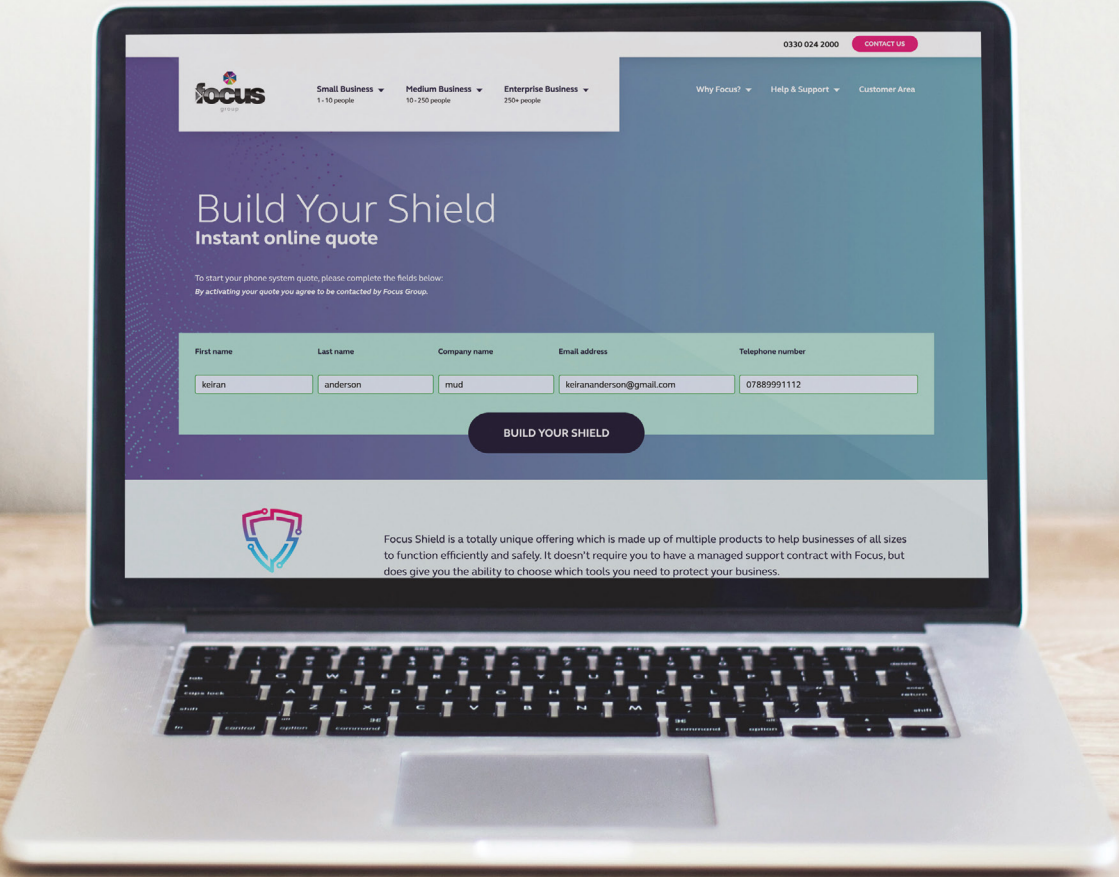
0330 024 2000 CONTACT US

focus group

Small Business 1 - 10 people
Medium Business 10 - 250 people
Enterprise Business 250+ people
Why Focus?
Help & Support
Customer Area

Build Your Shield
Instant online quote

To start your phone system quote, please complete the fields below:
By activating your quote you agree to be contacted by Focus Group.

| First name | Last name | Company name | Email address | Telephone number |
|---|---|---|---|---|
| keiran | anderson | mud | keirananderson@gmail.com | 07889991112 |

BUILD YOUR SHIELD

Focus Shield is a totally unique offering which is made up of multiple products to help businesses of all sizes to function efficiently and safely. It doesn't require you to have a managed support contract with Focus, but does give you the ability to choose which tools you need to protect your business.